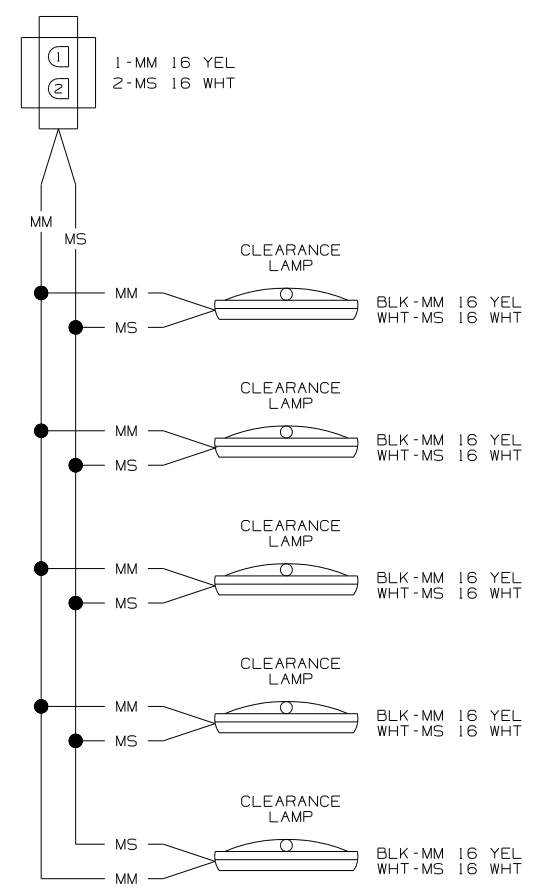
1
2
1-MM 16 YEL
2-MS 16 WHT

MM
MS

CLEARANCE LAMP
MM
MS
BLK-MM 16 YEL
WHT-MS 16 WHT

CLEARANCE LAMP
MM
MS
BLK-MM 16 YEL
WHT-MS 16 WHT

CLEARANCE LAMP
MM
MS
BLK-MM 16 YEL
WHT-MS 16 WHT

CLEARANCE LAMP
MM
MS
BLK-MM 16 YEL
WHT-MS 16 WHT

CLEARANCE LAMP
MS
MM
BLK-MM 16 YEL
WHT-MS 16 WHT